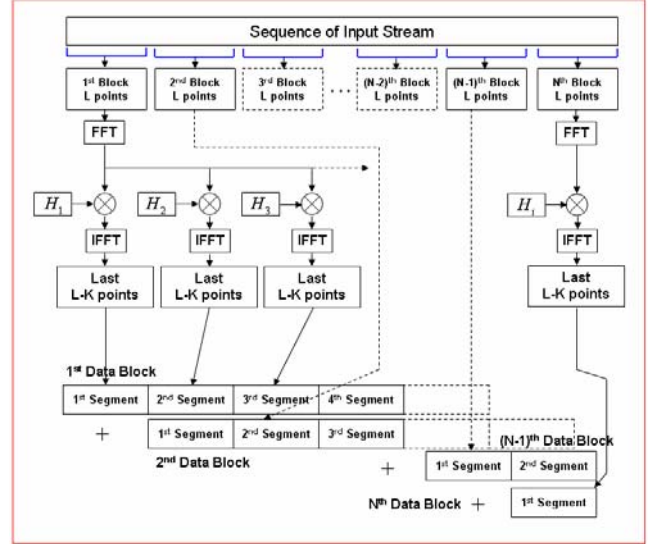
Sequence of Input Stream

1st Block L points

2nd Block L points

3rd Block L points

...

(N-2)th Block L points

(N-1)th Block L points

Nth Block L points

FFT

FFT

$H_1$

$H_2$

$H_3$

$H_1$

IFFT

IFFT

IFFT

IFFT

Last L-K points

Last L-K points

Last L-K points

Last L-K points

1st Data Block

| 1st Segment | 2nd Segment | 3rd Segment | 4th Segment |
|---|---|---|---|

+

| 1st Segment | 2nd Segment | 3rd Segment |
|---|---|---|

2nd Data Block

(N-1)th Data Block

+

| 1st Segment | 2nd Segment |
|---|---|

Nth Data Block +

| 1st Segment |
|---|